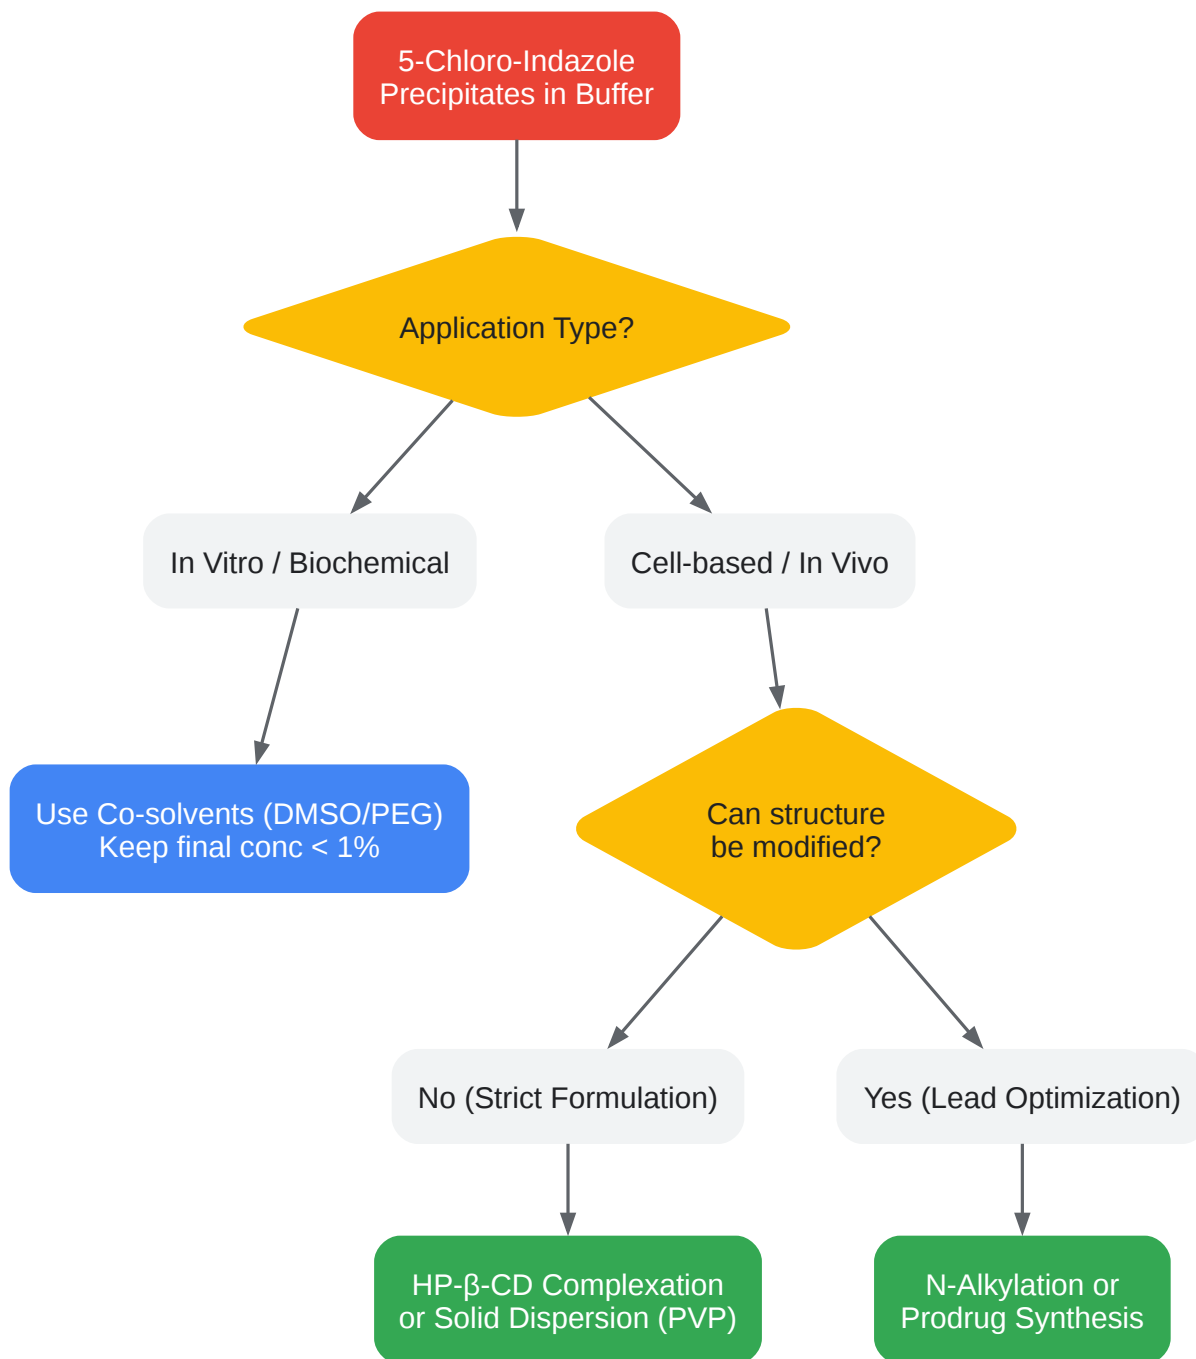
5-Chloro-Indazole
Precipitates in Buffer

Application Type?

In Vitro / Biochemical

Cell-based / In Vivo

Use Co-solvents (DMSO/PEG)
Keep final conc < 1%

Can structure
be modified?

No (Strict Formulation)

Yes (Lead Optimization)

HP-β-CD Complexation
or Solid Dispersion (PVP)

N-Alkylation or
Prodrug Synthesis